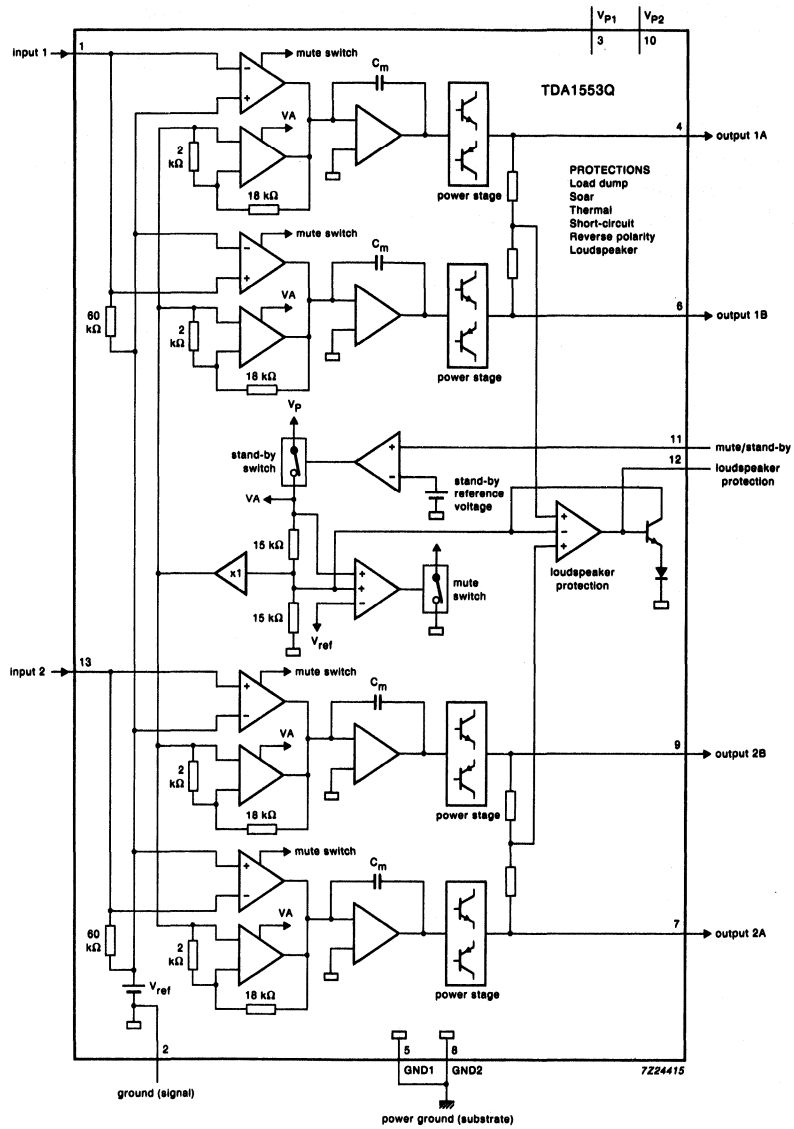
$V_{P1}$ $V_{P2}$
3 10

input 1
1
mute switch
$C_m$
TDA1553Q
VA
2 kΩ
18 kΩ
power stage
4 output 1A
PROTECTIONS
Load dump
Soar
Thermal
Short-circuit
Reverse polarity
Loudspeaker
mute switch
$C_m$
60 kΩ
VA
2 kΩ
18 kΩ
power stage
6 output 1B
$V_P$
stand-by switch
VA
stand-by reference voltage
11 mute/stand-by
12 loudspeaker protection
15 kΩ
x1
15 kΩ
$V_{ref}$
mute switch
loudspeaker protection
input 2
13
mute switch
$C_m$
VA
2 kΩ
18 kΩ
power stage
9 output 2B
mute switch
$C_m$
60 kΩ
VA
2 kΩ
18 kΩ
power stage
7 output 2A
$V_{ref}$
2
ground (signal)
5 GND1
8 GND2
power ground (substrate)
7Z24415